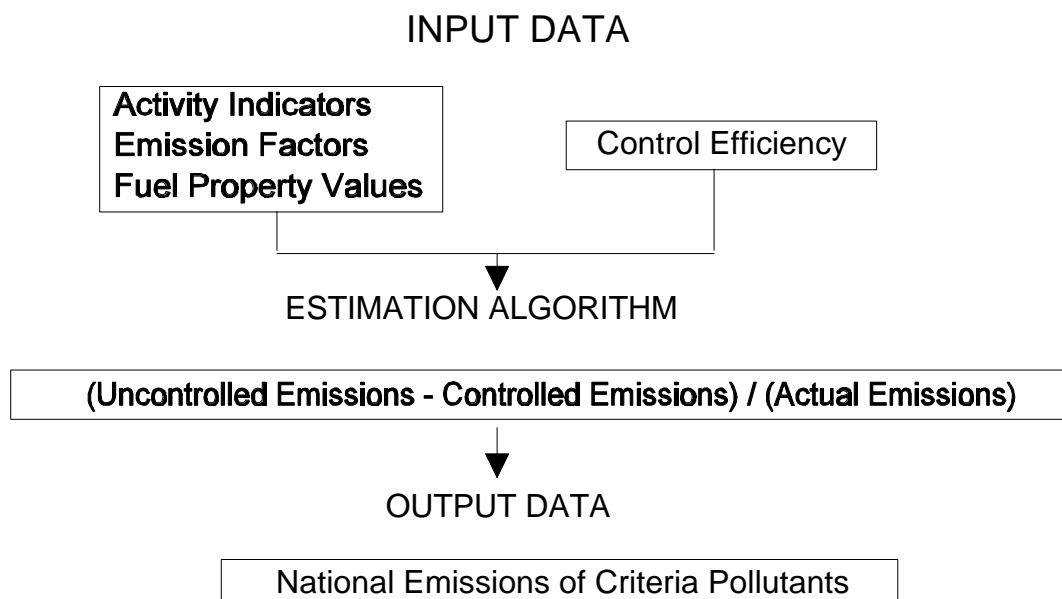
INPUT DATA

Activity Indicators
Emission Factors
Fuel Property Values

Control Efficiency

ESTIMATION ALGORITHM

(Uncontrolled Emissions - Controlled Emissions) / (Actual Emissions)

OUTPUT DATA

National Emissions of Criteria Pollutants